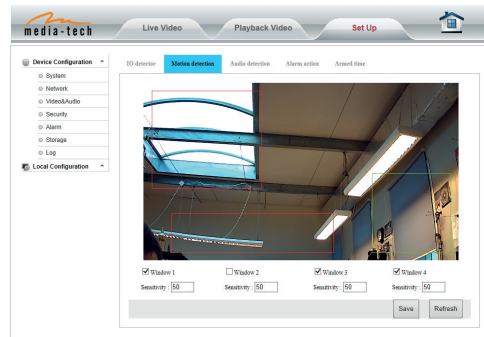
media-tech

Live Video

Playback Video

Set Up

Device Configuration

System

Network

Video&Audio

Security

Alarm

Storage

Log

Local Configuration

IO detector

Motion detection

Audio detection

Alarm action

Armed time

Window 1

Window 2

Window 3

Window 4

Sensitivity : 50

Sensitivity : 50

Sensitivity : 50

Sensitivity : 50

Save

Refresh